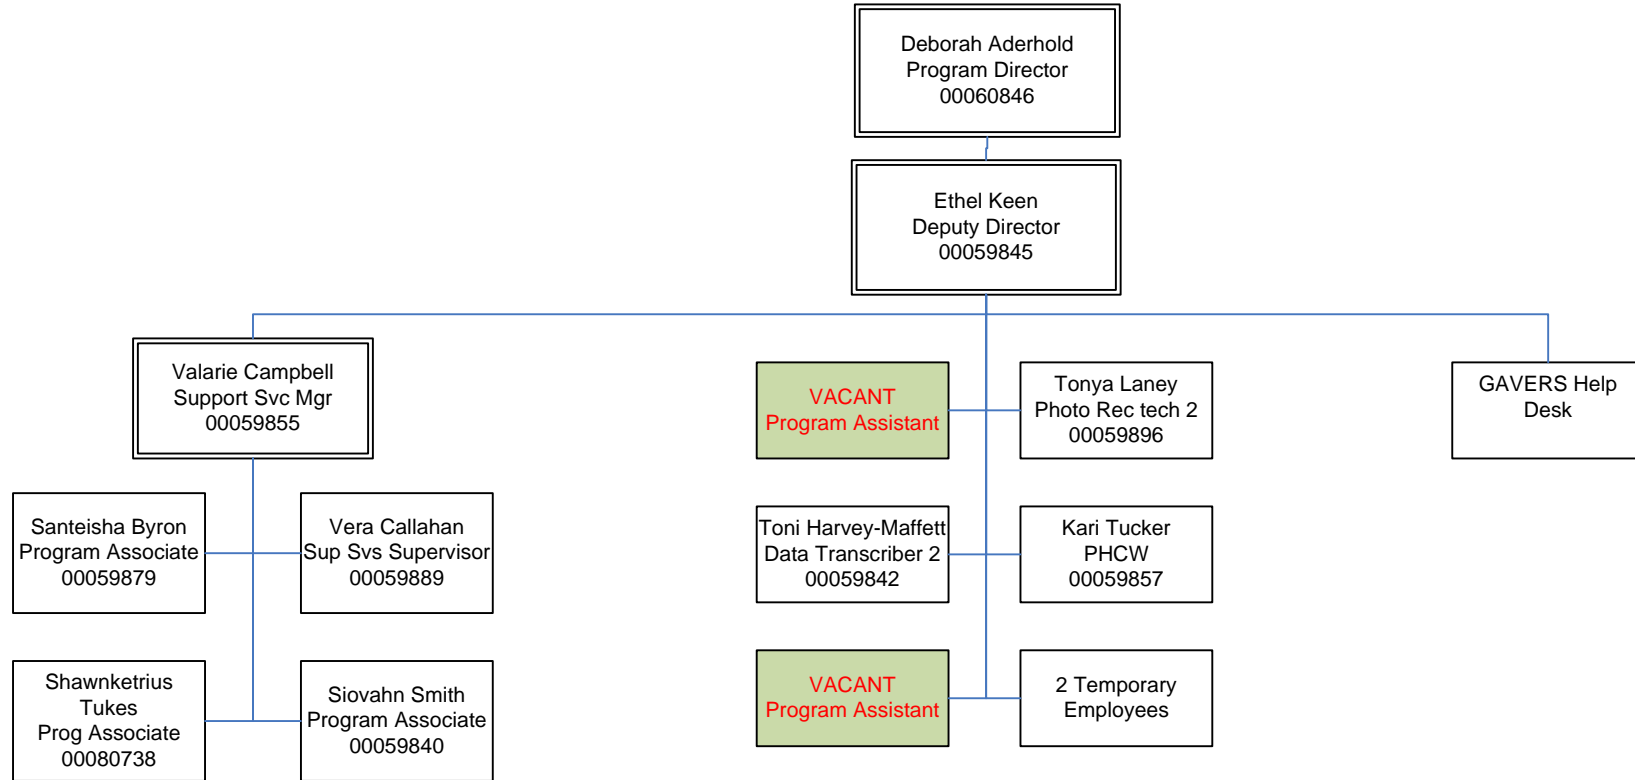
Deborah Aderhold
Program Director
00060846

Ethel Keen
Deputy Director
00059845

Valarie Campbell
Support Svc Mgr
00059855

VACANT
Program Assistant

Tonya Laney
Photo Rec tech 2
00059896

GAVERS Help Desk

Santeisha Byron
Program Associate
00059879

Vera Callahan
Sup Svs Supervisor
00059889

Toni Harvey-Maffett
Data Transcriber 2
00059842

Kari Tucker
PHCW
00059857

Shawnketrius Tukes
Prog Associate
00080738

Siovahn Smith
Program Associate
00059840

VACANT
Program Assistant

2 Temporary Employees